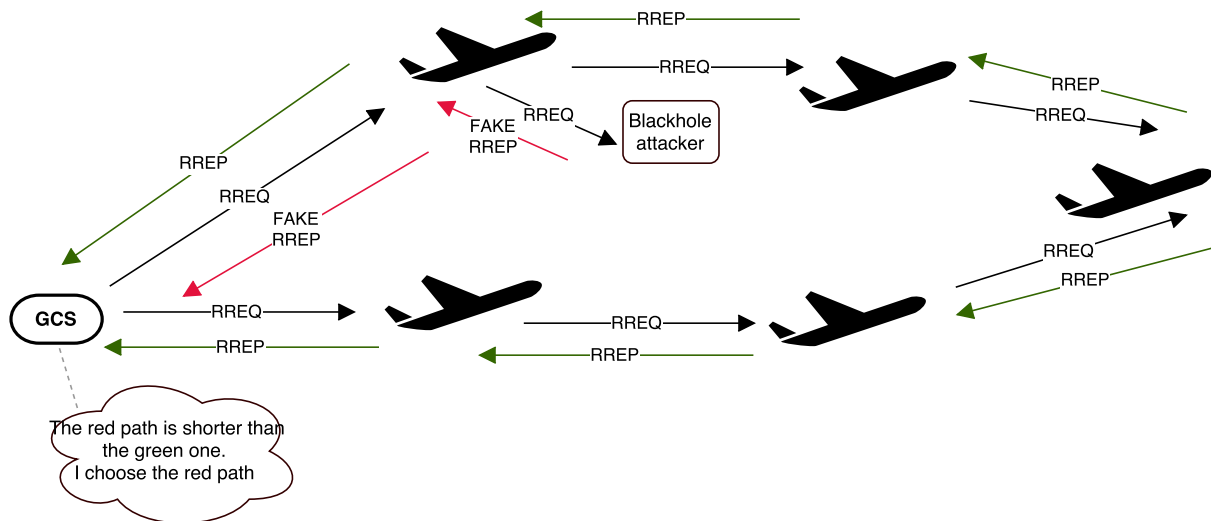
RREP

RREQ

RREP

RREQ

RREQ

FAKE RREP

Blackhole attacker

RREP

RREQ

FAKE RREP

RREQ

RREP

GCS

RREQ

RREP

RREQ

RREP

RREQ

RREP

The red path is shorter than the green one. I choose the red path